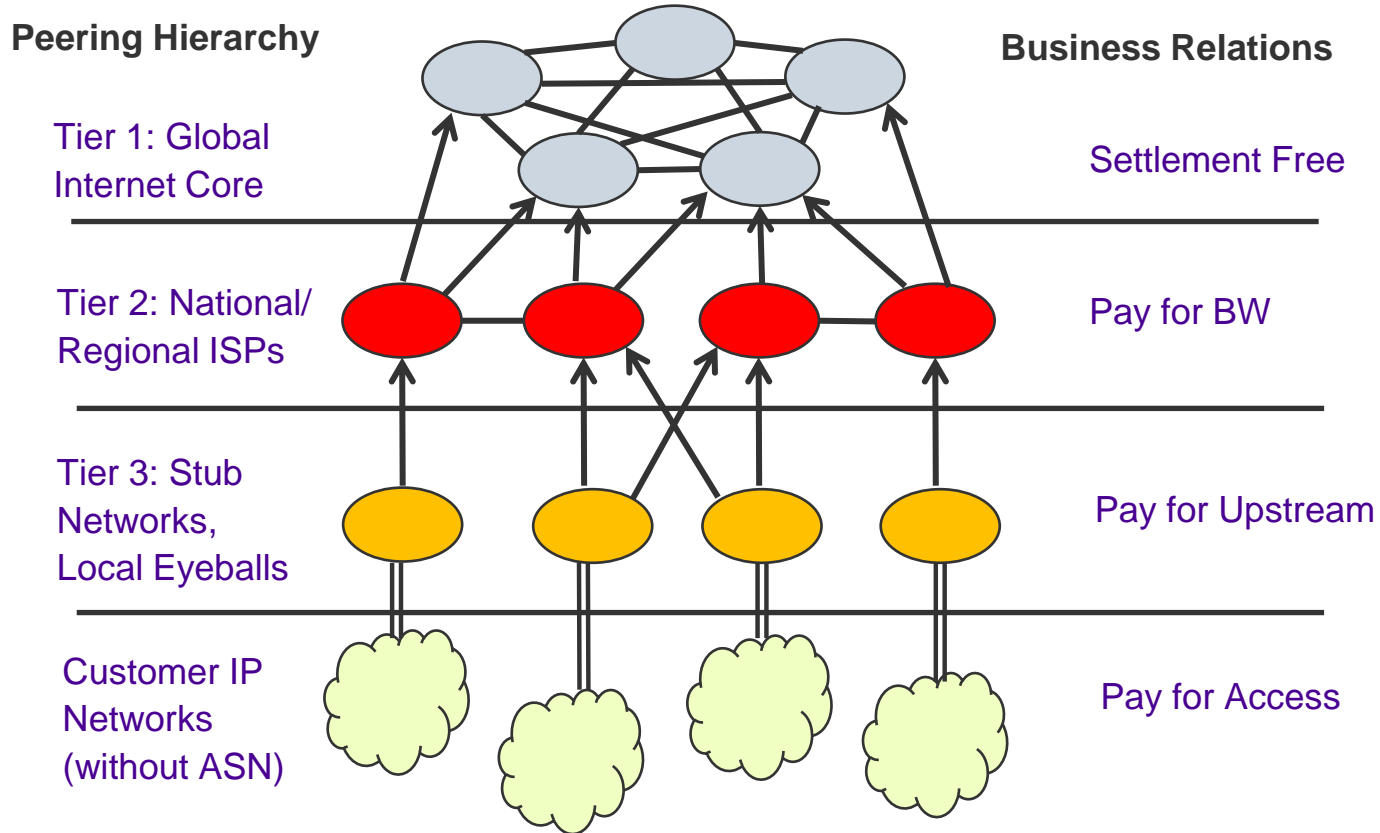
Peering Hierarchy

Business Relations

Tier 1: Global Internet Core

Settlement Free

Tier 2: National/ Regional ISPs

Pay for BW

Tier 3: Stub Networks, Local Eyeballs

Pay for Upstream

Customer IP Networks (without ASN)

Pay for Access